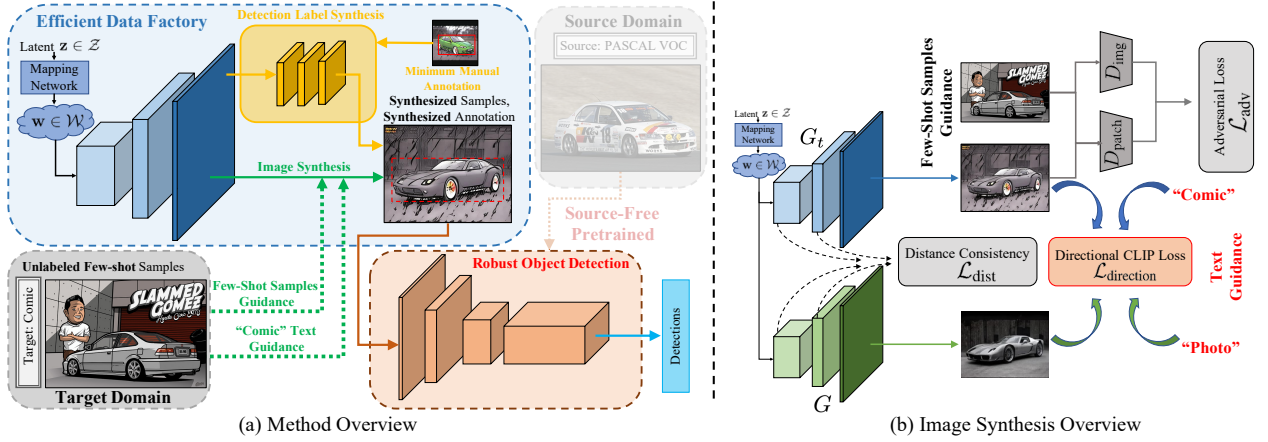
Efficient Data Factory

Detection Label Synthesis

Source Domain

Source: PASCAL VOC

Latent $\mathbf{z} \in \mathcal{Z}$

Mapping Network

$\mathbf{w} \in \mathcal{W}$

Minimum Manual Annotation

Synthesized Samples, Synthesized Annotation

Image Synthesis

Source-Free Pretrained

Unlabeled Few-shot Samples

Target: Comic

SLAMMED GONEZ

Few-Shot Samples Guidance

"Comic" Text Guidance

Robust Object Detection

Detections

Target Domain

(a) Method Overview

Latent $\mathbf{z} \in \mathcal{Z}$

Mapping Network

$\mathbf{w} \in \mathcal{W}$

$G_t$

$G$

Few-Shot Samples Guidance

SLAMMED GONEZ

$D_{\text{img}}$

$D_{\text{patch}}$

Adversarial Loss $\mathcal{L}_{\text{adv}}$

"Comic"

Distance Consistency $\mathcal{L}_{\text{dist}}$

Directional CLIP Loss $\mathcal{L}_{\text{direction}}$

Text Guidance

"Photo"

(b) Image Synthesis Overview